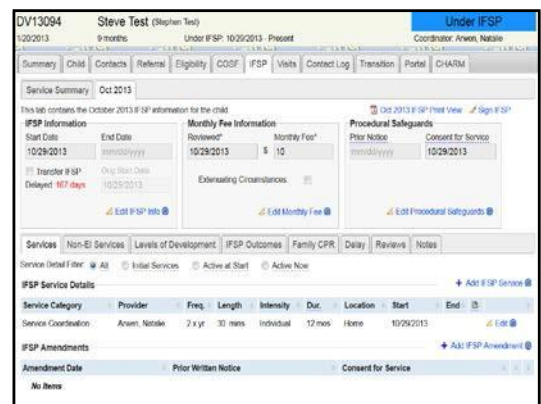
DV13094 Steve Test (Stephen Test) Under IFSP
1/20/2013 9 months Under IFSP: 10/29/2013 - Present Coordinator: Arwen, Natalie

Summary | Child | Contacts | Referral | Eligibility | COSF | IFSP | Visits | Contact Log | Transition | Portal | CHARM

Service Summary | Oct 2013

This tab contains the October 2013 IFSP information for the child
Oct 2013 IFSP Print View | Sign IFSP

IFSP Information
Start Date: 10/29/2013
End Date: mm/dd/yyyy
Transfer IFSP
Orig Start Date: 10/29/2013
Delayed: 167 days
Edit IFSP Info

Monthly Fee Information
Reviewed*: 10/29/2013
Monthly Fee*: $ 10
Extenuating Circumstances
Edit Monthly Fee

Procedural Safeguards
Prior Notice: mm/dd/yyyy
Consent for Service: 10/29/2013
Edit Procedural Safeguards

Services | Non-EI Services | Levels of Development | IFSP Outcomes | Family CPR | Delay | Reviews | Notes

Service Detail Filter: All | Initial Services | Active at Start | Active Now

IFSP Service Details
+ Add IFSP Service

| Service Category | Provider | Freq. | Length | Intensity | Dur. | Location | Start | End |
|---|---|---|---|---|---|---|---|---|
| Service Coordination | Arwen, Natalie | 2 x yr | 30 mins | Individual | 12 mos | Home | 10/29/2013 | Edit |

IFSP Amendments
+ Add IFSP Amendment

| Amendment Date | Prior Written Notice | Consent for Service |
|---|---|---|
| No Items | | |